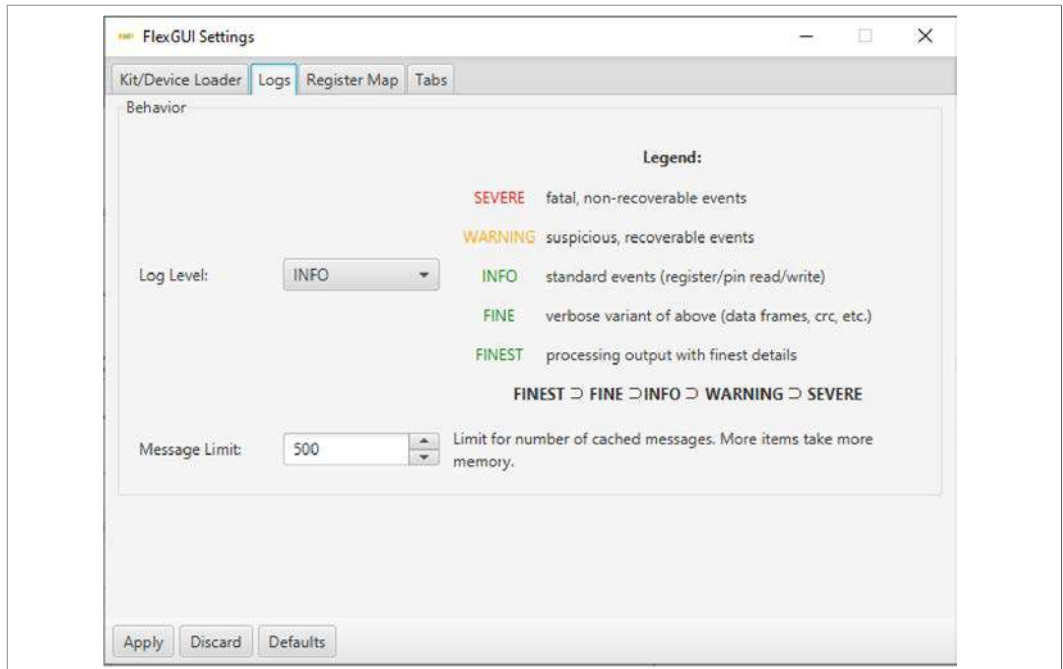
FlexGUI Settings

Kit/Device Loader | Logs | Register Map | Tabs

Behavior

Legend:

SEVERE fatal, non-recoverable events

WARNING suspicious, recoverable events

Log Level: INFO

INFO standard events (register/pin read/write)

FINE verbose variant of above (data frames, crc, etc.)

FINEST processing output with finest details

FINEST $\supset$ FINE $\supset$INFO $\supset$ WARNING $\supset$ SEVERE

Message Limit: 500

Limit for number of cached messages. More items take more memory.

Apply | Discard | Defaults